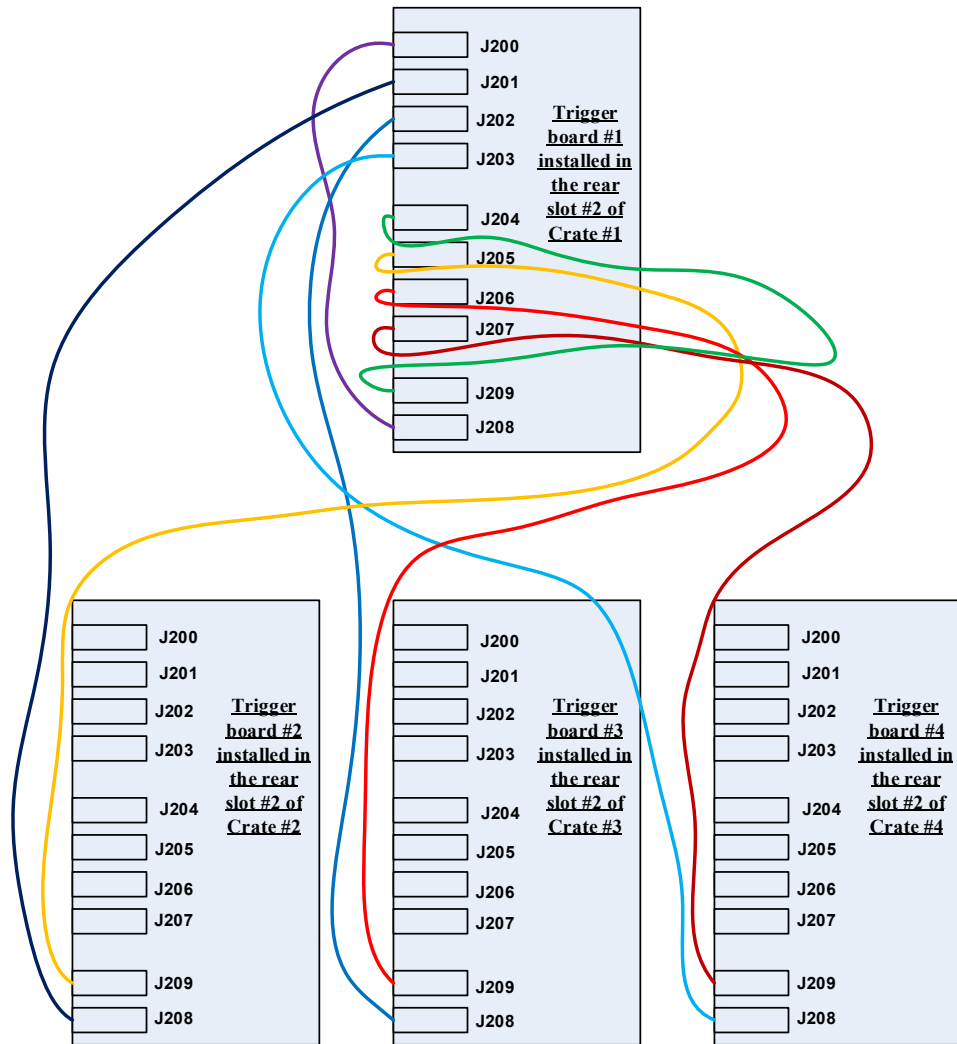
J200
J201
J202
J203
J204
J205
J206
J207
J209
J208

Trigger board #1 installed in the rear slot #2 of Crate #1

J200
J201
J202
J203
J204
J205
J206
J207
J209
J208

Trigger board #2 installed in the rear slot #2 of Crate #2

J200
J201
J202
J203
J204
J205
J206
J207
J209
J208

Trigger board #3 installed in the rear slot #2 of Crate #3

J200
J201
J202
J203
J204
J205
J206
J207
J209
J208

Trigger board #4 installed in the rear slot #2 of Crate #4